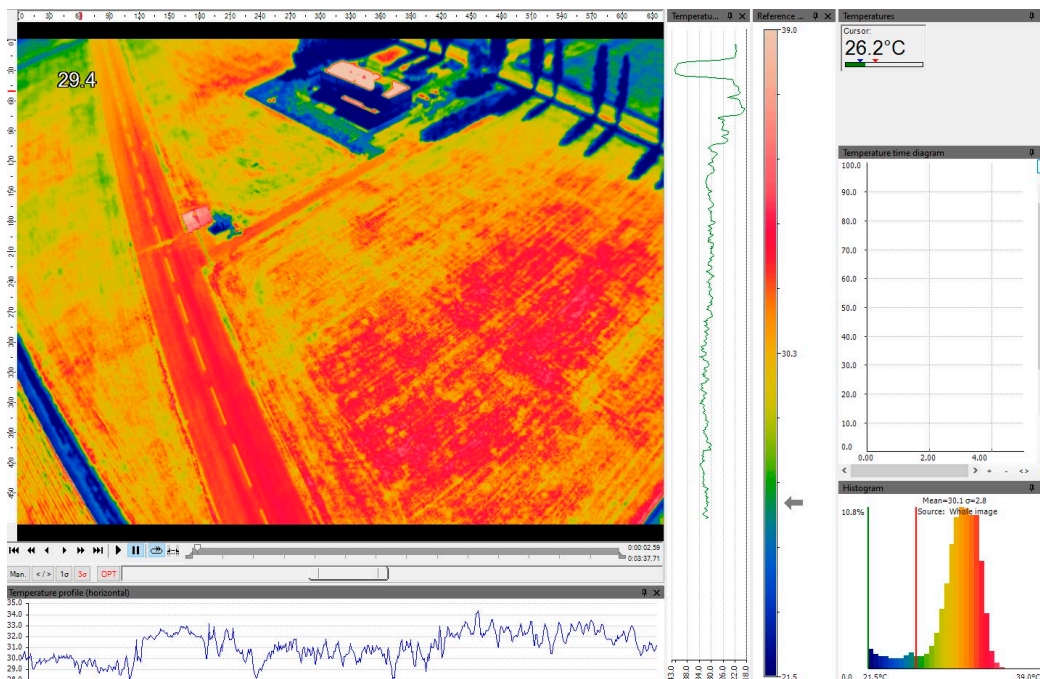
0 30 60 90 120 150 180 210 240 270 300 330 360 390 420 450 480 510 540 570 600 630

0 30 60 90 120 150 180 210 240 270 300 330 360 390 420 450

29.4

Temperatu...

Reference ...

39.0

30.3

21.5

Temperatures

Cursor:

26.2°C

Temperature time diagram

100.0
90.0
80.0
70.0
60.0
50.0
40.0
30.0
20.0
10.0
0.0

0.00 2.00 4.00

Histogram

Mean=30.1 σ=2.8
Source: Whole image

10.8%

0.0 21.5°C 39.0°C

0:00:02,59
0:03:37,71

Man. < / > 1σ 3σ OPT

Temperature profile (horizontal)

35.0
34.0
33.0
32.0
31.0
30.0
29.0
28.0

18.0 22.0 26.0 30.0 34.0 38.0 43.0